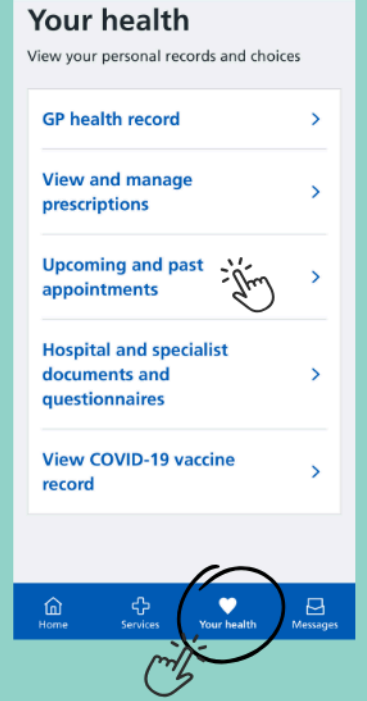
Your health
View your personal records and choices

GP health record

View and manage prescriptions

Upcoming and past appointments

Hospital and specialist documents and questionnaires

View COVID-19 vaccine record

Home
Services
Your health
Messages